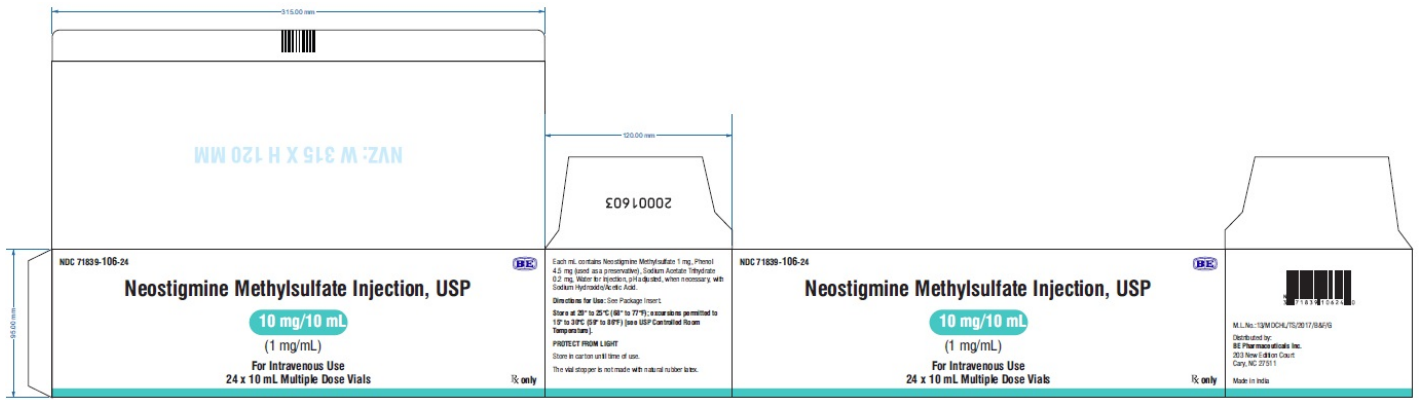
315.00 mm

NVZ: W 315 X H 120 MM

120.00 mm

20001603

96.00 mm

NDC 71839-106-24

BE

Neostigmine Methylsulfate Injection, USP

10 mg/10 mL

(1 mg/mL)

For Intravenous Use
24 x 10 mL Multiple Dose Vials

℞ only

Each mL contains Neostigmine Methylsulfate 1 mg, Phenol 4.5 mg (used as a preservative), Sodium Acetate Trihydrate 0.2 mg, Water for Injection, pH adjusted, when necessary, with Sodium Hydroxide/Acetic Acid.

Directions for Use: See Package Insert.

Store at 20° to 25°C (68° to 77°F); excursions permitted to 15° to 30°C (59° to 86°F) [see USP Controlled Room Temperature].

PROTECT FROM LIGHT

Store in carton until time of use.

The vial stopper is not made with natural rubber latex.

NDC 71839-106-24

BE

Neostigmine Methylsulfate Injection, USP

10 mg/10 mL

(1 mg/mL)

For Intravenous Use
24 x 10 mL Multiple Dose Vials

℞ only

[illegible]

M.L.No.:13/MD/CHL/TS/2017/B&F/G

Distributed by:
BE Pharmaceuticals Inc.
203 New Edition Court
Cary, NC 27511

Made in India